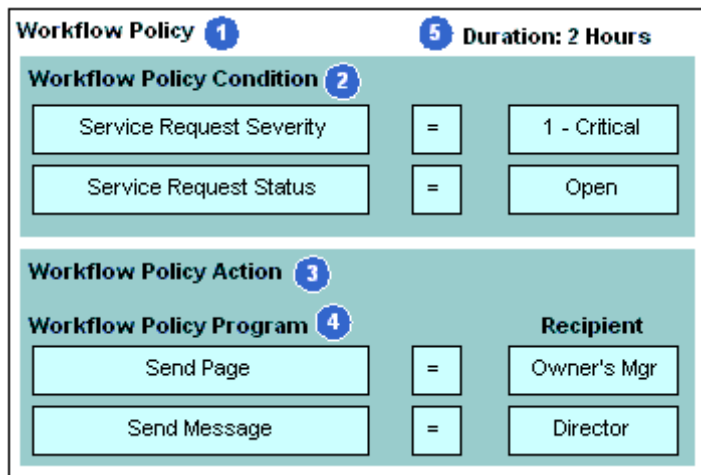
Workflow Policy 1

5 Duration: 2 Hours

Workflow Policy Condition 2

Service Request Severity = 1 - Critical

Service Request Status = Open

Workflow Policy Action 3

Workflow Policy Program 4

Recipient

Send Page = Owner's Mgr

Send Message = Director